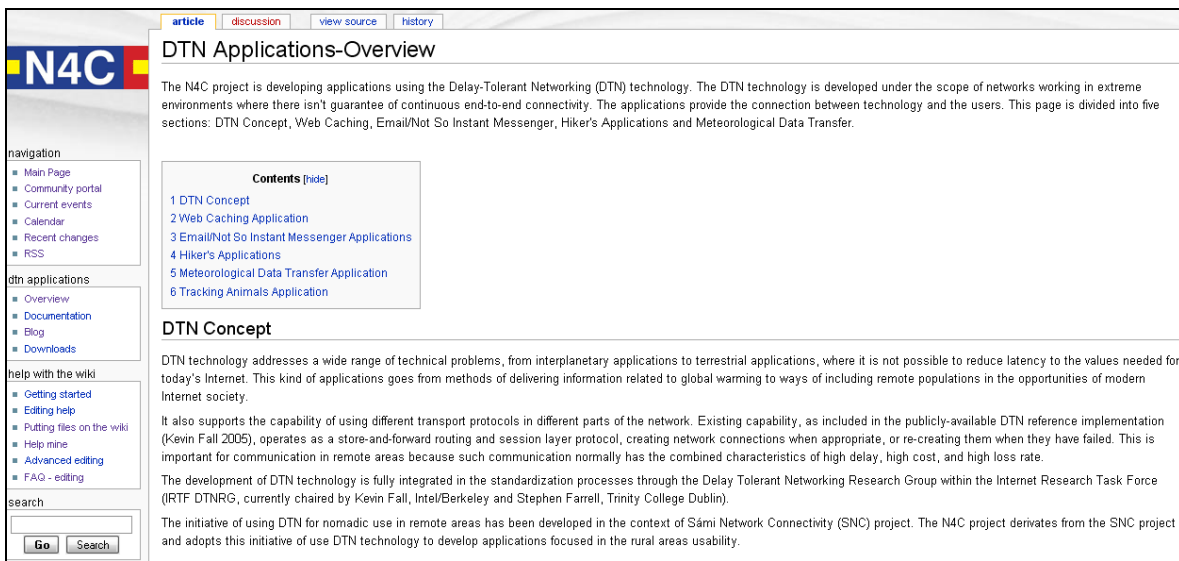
article | discussion | view source | history

N4C

navigation
- Main Page
- Community portal
- Current events
- Calendar
- Recent changes
- RSS

dtn applications
- Overview
- Documentation
- Blog
- Downloads

help with the wiki
- Getting started
- Editing help
- Putting files on the wiki
- Help mine
- Advanced editing
- FAQ - editing

search
Go | Search

DTN Applications-Overview

The N4C project is developing applications using the Delay-Tolerant Networking (DTN) technology. The DTN technology is developed under the scope of networks working in extreme environments where there isn't guarantee of continuous end-to-end connectivity. The applications provide the connection between technology and the users. This page is divided into five sections: DTN Concept, Web Caching, Email/Not So Instant Messenger, Hiker's Applications and Meteorological Data Transfer.

Contents [hide]
1 DTN Concept
2 Web Caching Application
3 Email/Not So Instant Messenger Applications
4 Hiker's Applications
5 Meteorological Data Transfer Application
6 Tracking Animals Application

DTN Concept

DTN technology addresses a wide range of technical problems, from interplanetary applications to terrestrial applications, where it is not possible to reduce latency to the values needed for today's Internet. This kind of applications goes from methods of delivering information related to global warming to ways of including remote populations in the opportunities of modern Internet society.

It also supports the capability of using different transport protocols in different parts of the network. Existing capability, as included in the publicly-available DTN reference implementation (Kevin Fall 2005), operates as a store-and-forward routing and session layer protocol, creating network connections when appropriate, or re-creating them when they have failed. This is important for communication in remote areas because such communication normally has the combined characteristics of high delay, high cost, and high loss rate.

The development of DTN technology is fully integrated in the standardization processes through the Delay Tolerant Networking Research Group within the Internet Research Task Force (IRTF DTNRG, currently chaired by Kevin Fall, Intel/Berkeley and Stephen Farrell, Trinity College Dublin).

The initiative of using DTN for nomadic use in remote areas has been developed in the context of Sámi Network Connectivity (SNC) project. The N4C project derivates from the SNC project and adopts this initiative of use DTN technology to develop applications focused in the rural areas usability.